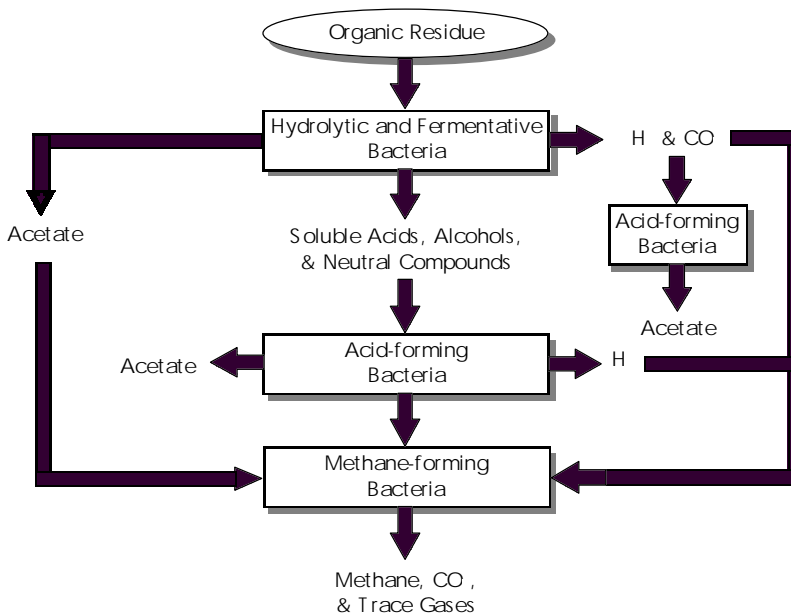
Organic Residue

Hydrolytic and Fermentative Bacteria

H & CO

Acetate

Soluble Acids, Alcohols, & Neutral Compounds

Acid-forming Bacteria

Acetate

Acetate

Acid-forming Bacteria

H

Methane-forming Bacteria

Methane, CO , & Trace Gases